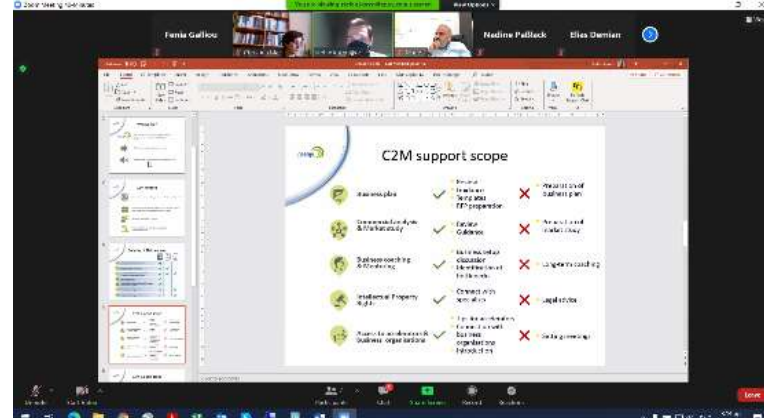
Zoom Meeting

You are viewing screen share

View Options

Fenia Galliou

Nadine Pallesk

Elias Damian

C2M support scope

Business plan

Commercial analysis & Market study

Business coaching & Mentoring

Intellectual Property Rights

Access to acceleration & business organisations

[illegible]

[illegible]

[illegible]

Connect with specialists

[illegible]

Preparation of business plan

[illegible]

Long-term coaching

Legal advice

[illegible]

Leave